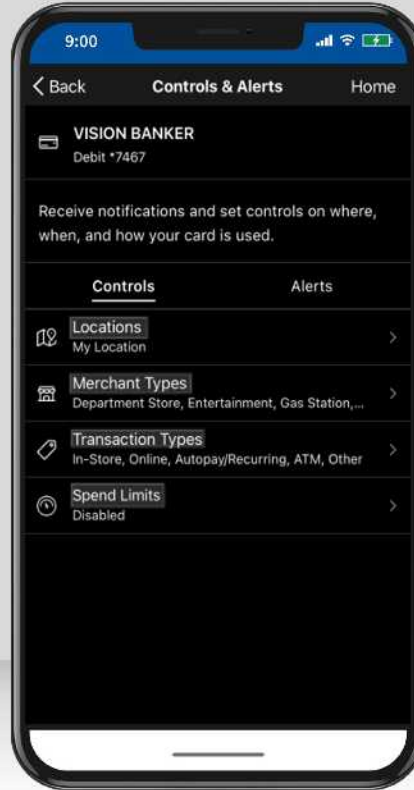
9:00

< Back Controls & Alerts Home

VISION BANKER
Debit *7467

Receive notifications and set controls on where, when, and how your card is used.

Controls Alerts

Locations
My Location

Merchant Types
Department Store, Entertainment, Gas Station,...

Transaction Types
In-Store, Online, Autopay/Recurring, ATM, Other

Spend Limits
Disabled